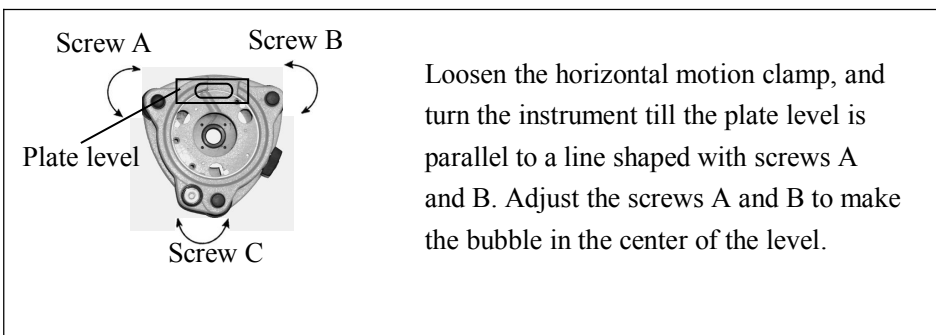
Screw A
Screw B
Plate level
Screw C

Loosen the horizontal motion clamp, and turn the instrument till the plate level is parallel to a line shaped with screws A and B. Adjust the screws A and B to make the bubble in the center of the level.